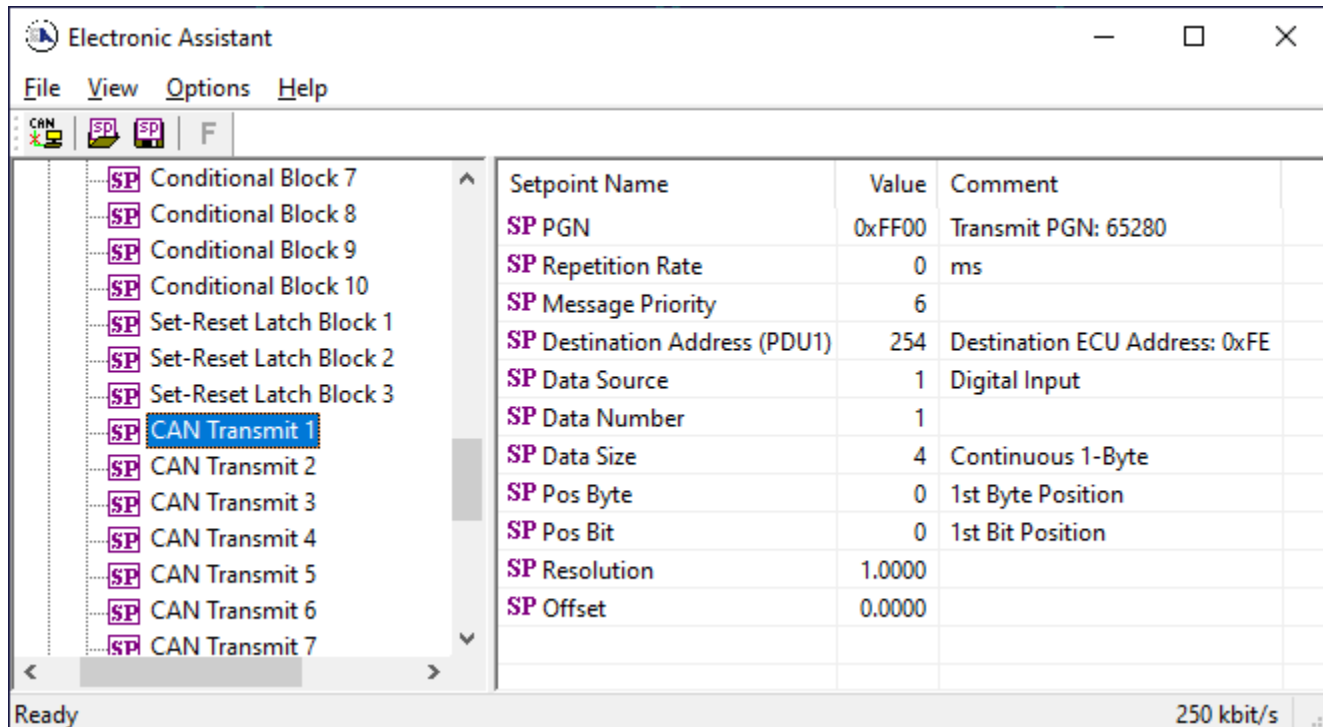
Electronic Assistant

File View Options Help

CAN SP SP F

SP Conditional Block 7
SP Conditional Block 8
SP Conditional Block 9
SP Conditional Block 10
SP Set-Reset Latch Block 1
SP Set-Reset Latch Block 2
SP Set-Reset Latch Block 3
SP CAN Transmit 1
SP CAN Transmit 2
SP CAN Transmit 3
SP CAN Transmit 4
SP CAN Transmit 5
SP CAN Transmit 6
SP CAN Transmit 7

| Setpoint Name | Value | Comment |
|---|---|---|
| SP PGN | 0xFF00 | Transmit PGN: 65280 |
| SP Repetition Rate | 0 | ms |
| SP Message Priority | 6 | |
| SP Destination Address (PDU1) | 254 | Destination ECU Address: 0xFE |
| SP Data Source | 1 | Digital Input |
| SP Data Number | 1 | |
| SP Data Size | 4 | Continuous 1-Byte |
| SP Pos Byte | 0 | 1st Byte Position |
| SP Pos Bit | 0 | 1st Bit Position |
| SP Resolution | 1.0000 | |
| SP Offset | 0.0000 | |

Ready

250 kbit/s